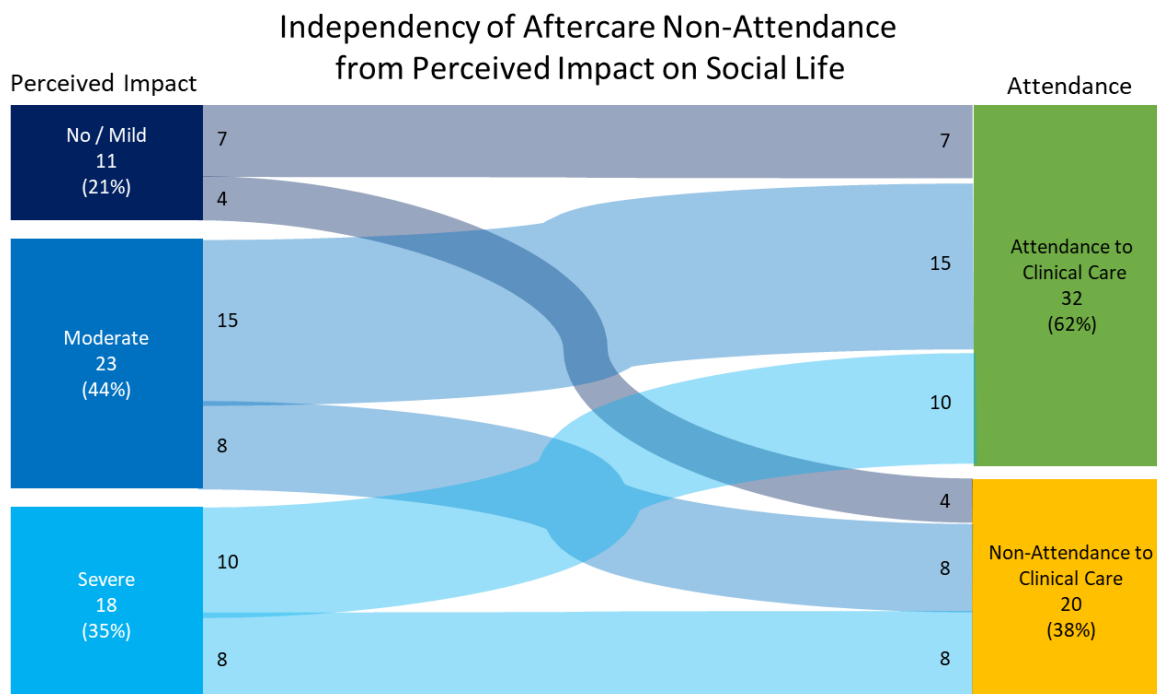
Independency of Aftercare Non-Attendance from Perceived Impact on Social Life

Perceived Impact

Attendance

No / Mild
11
(21%)

7

4

Moderate
23
(44%)

15

8

Severe
18
(35%)

10

8

7

15

10

4

8

8

Attendance to Clinical Care
32
(62%)

Non-Attendance to Clinical Care
20
(38%)